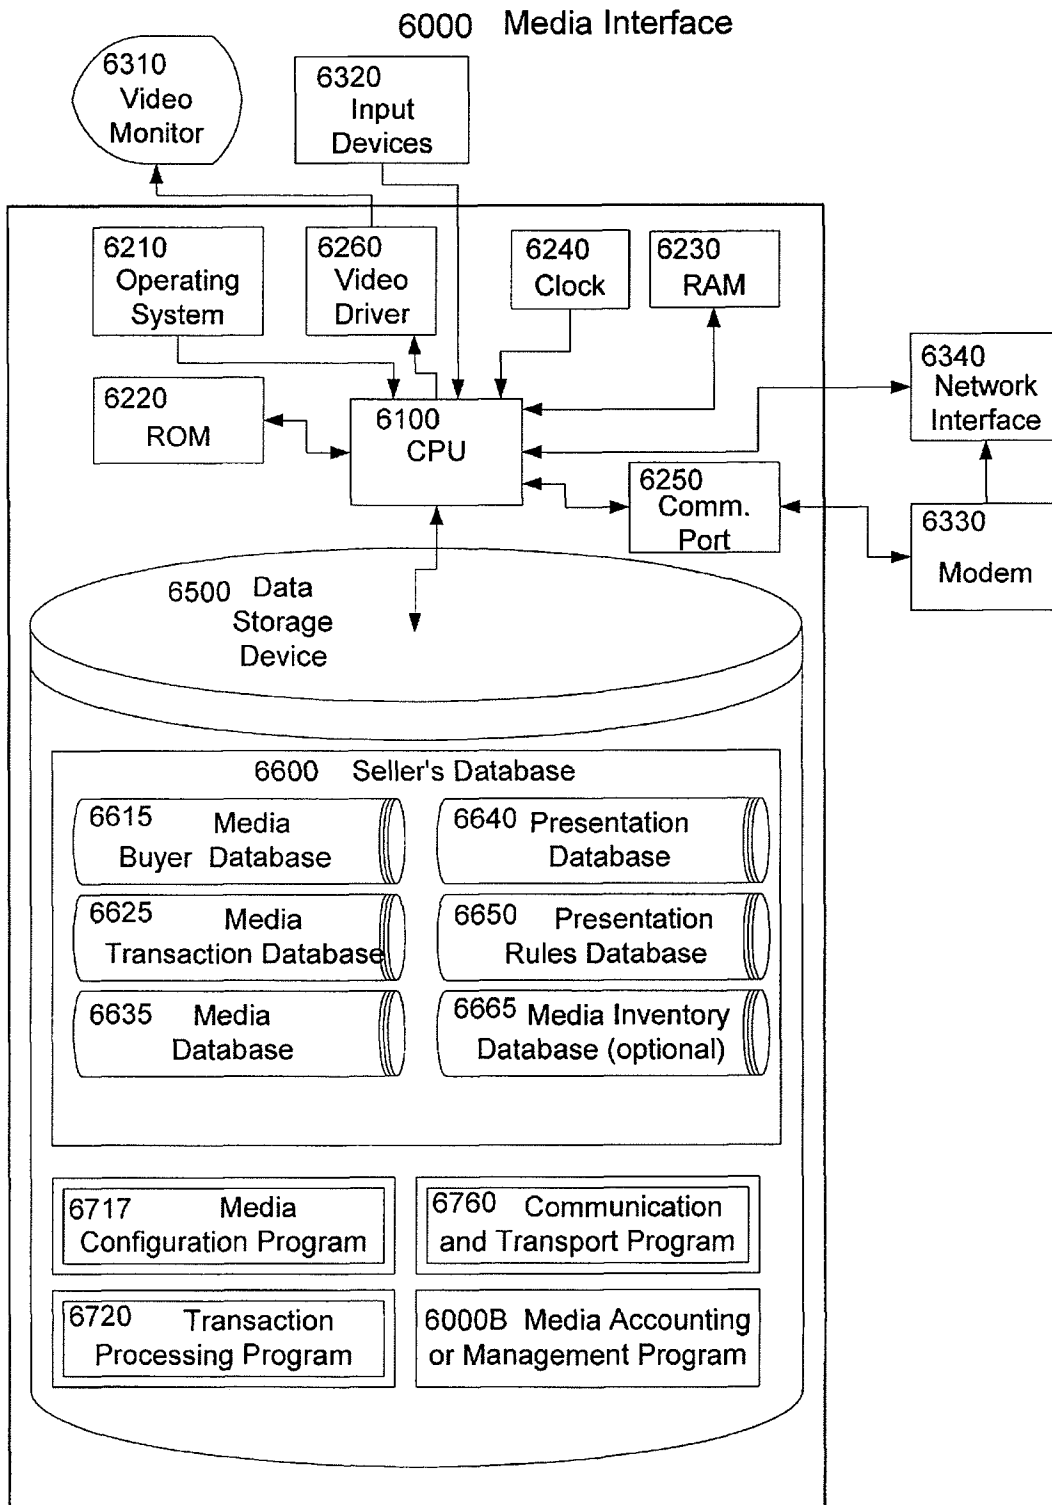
6000 Media Interface

6310 Video Monitor

6320 Input Devices

6210 Operating System

6260 Video Driver

6240 Clock

6230 RAM

6340 Network Interface

6220 ROM

6100 CPU

6250 Comm. Port

6330 Modem

6500 Data Storage Device

6600 Seller's Database

6615 Media Buyer Database

6640 Presentation Database

6625 Media Transaction Database

6650 Presentation Rules Database

6635 Media Database

6665 Media Inventory Database (optional)

6717 Media Configuration Program

6760 Communication and Transport Program

6720 Transaction Processing Program

6000B Media Accounting or Management Program